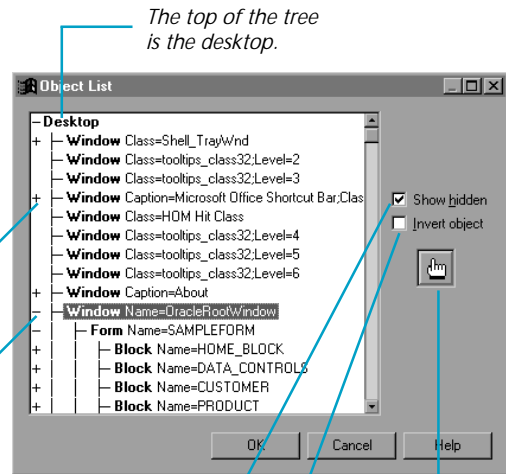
The top of the tree is the desktop.

Object List

– Desktop
+ Window Class=Shell_TrayWnd
Window Class=tooltips_class32;Level=2
Window Class=tooltips_class32;Level=3
+ Window Caption=Microsoft Office Shortcut Bar;Clas
Window Class=HOM Hit Class
Window Class=tooltips_class32;Level=4
Window Class=tooltips_class32;Level=5
Window Class=tooltips_class32;Level=6
+ Window Caption=About
– Window Name=OracleRootWindow
– Form Name=SAMPLEFORM
+ Block Name=HOME_BLOCK
+ Block Name=DATA_CONTROLS
+ Block Name=CUSTOMER
+ Block Name=PRODUCT

Show hidden
Invert object

OK
Cancel
Help